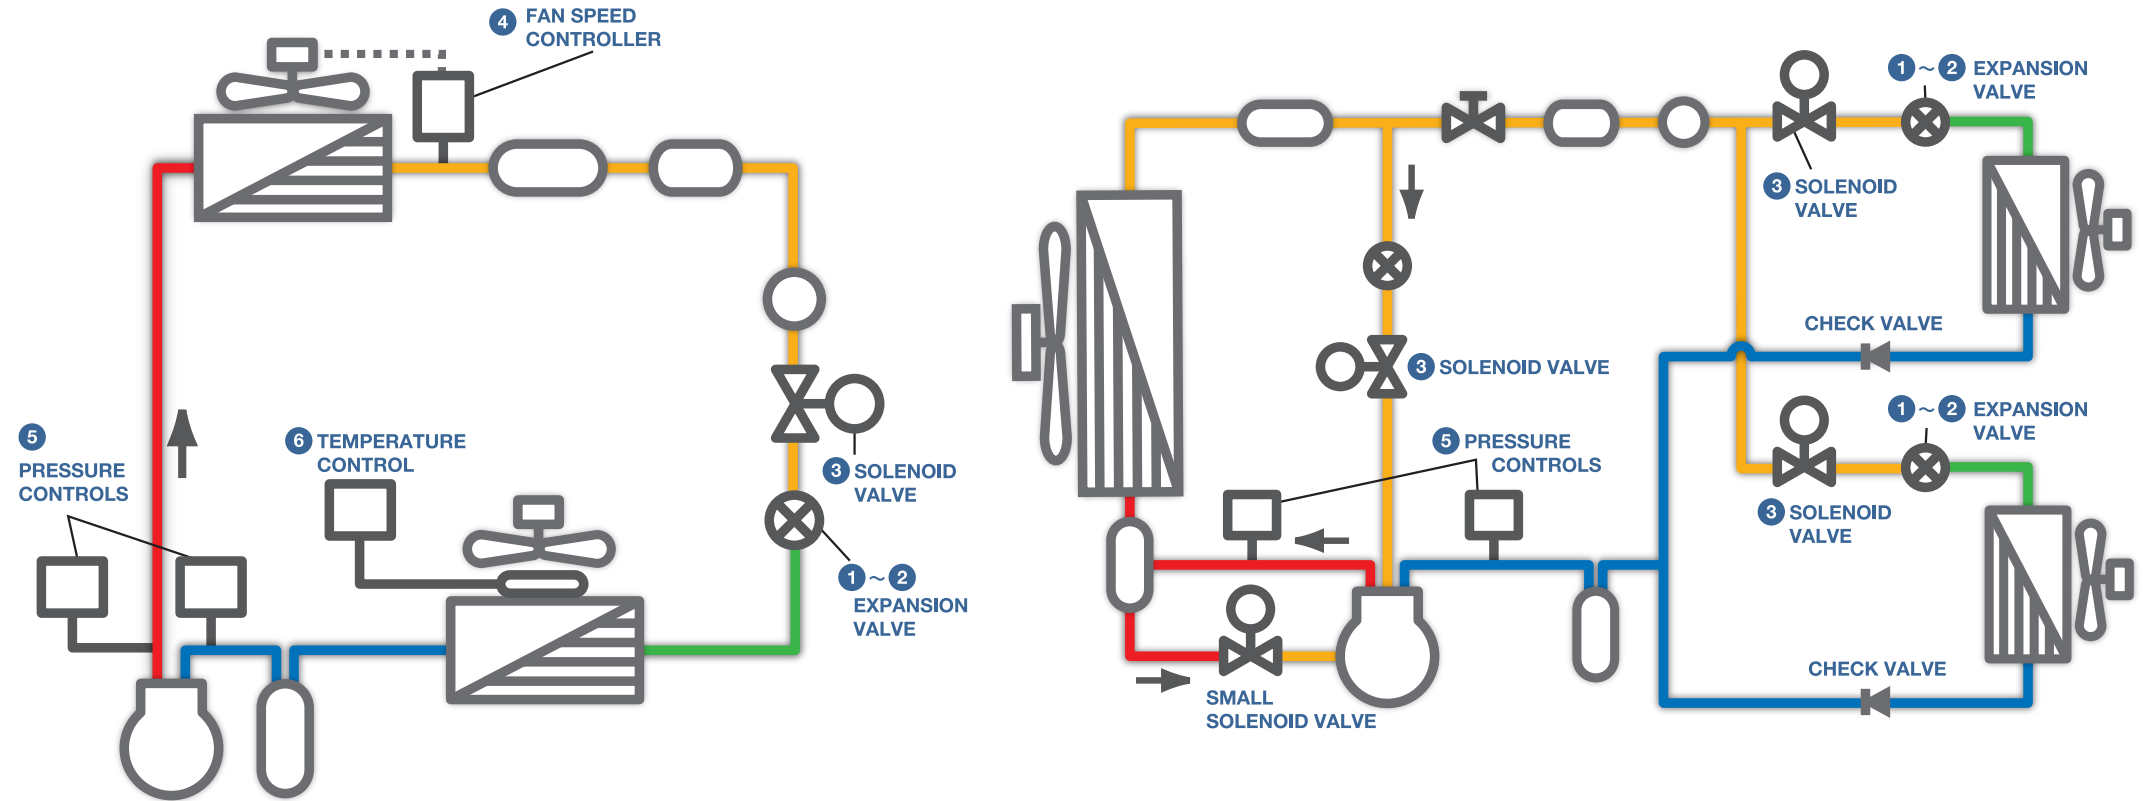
4 FAN SPEED CONTROLLER

5 PRESSURE CONTROLS

6 TEMPERATURE CONTROL

3 SOLENOID VALVE

1 ~ 2 EXPANSION VALVE

1 ~ 2 EXPANSION VALVE

3 SOLENOID VALVE

CHECK VALVE

3 SOLENOID VALVE

5 PRESSURE CONTROLS

1 ~ 2 EXPANSION VALVE

3 SOLENOID VALVE

CHECK VALVE

SMALL SOLENOID VALVE